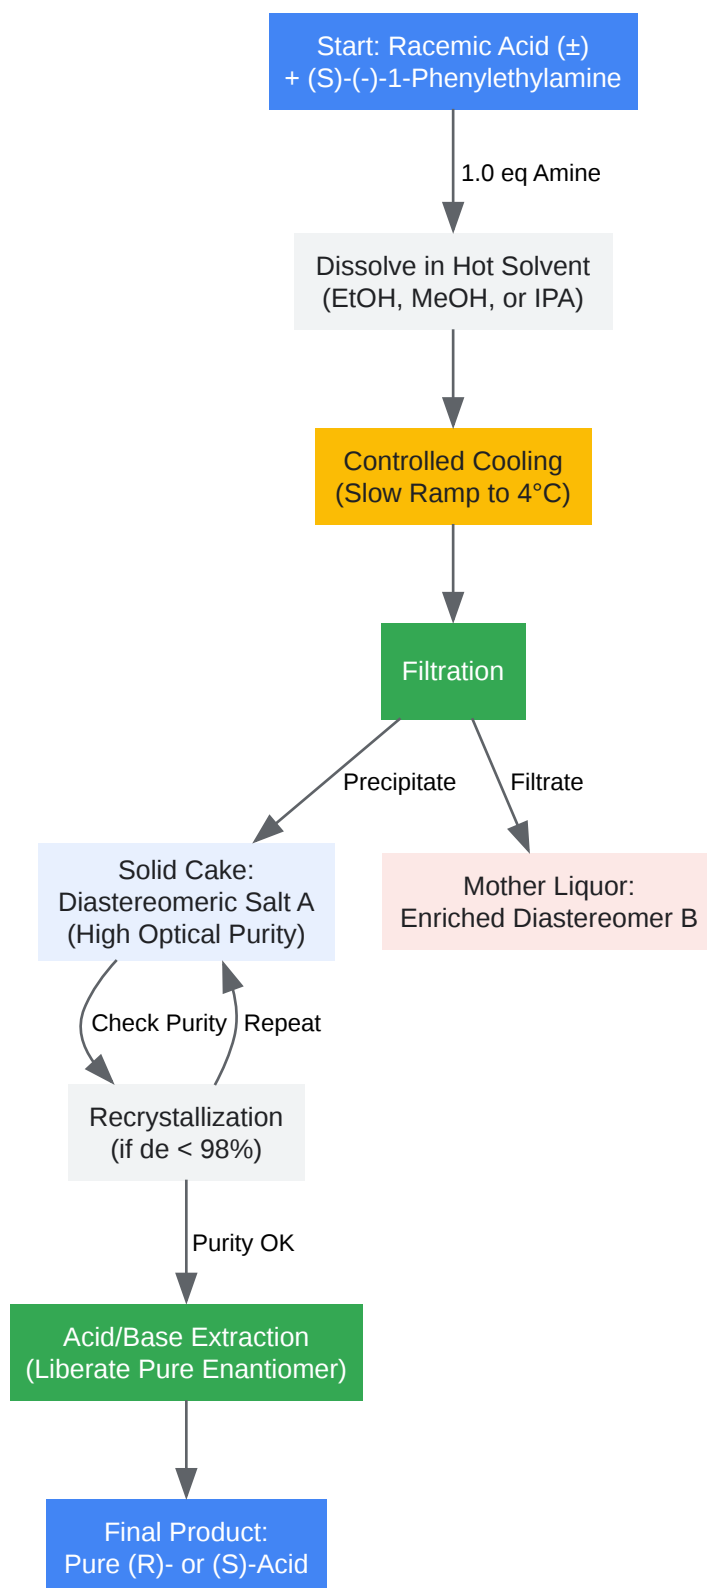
Start: Racemic Acid (±)
+ (S)-(-)-1-Phenylethylamine

1.0 eq Amine

Dissolve in Hot Solvent
(EtOH, MeOH, or IPA)

Controlled Cooling
(Slow Ramp to 4°C)

Filtration

Precipitate

Filtrate

Solid Cake:
Diastereomeric Salt A
(High Optical Purity)

Mother Liquor:
Enriched Diastereomer B

Check Purity

Repeat

Recrystallization
(if de < 98%)

Purity OK

Acid/Base Extraction
(Liberate Pure Enantiomer)

Final Product:
Pure (R)- or (S)-Acid